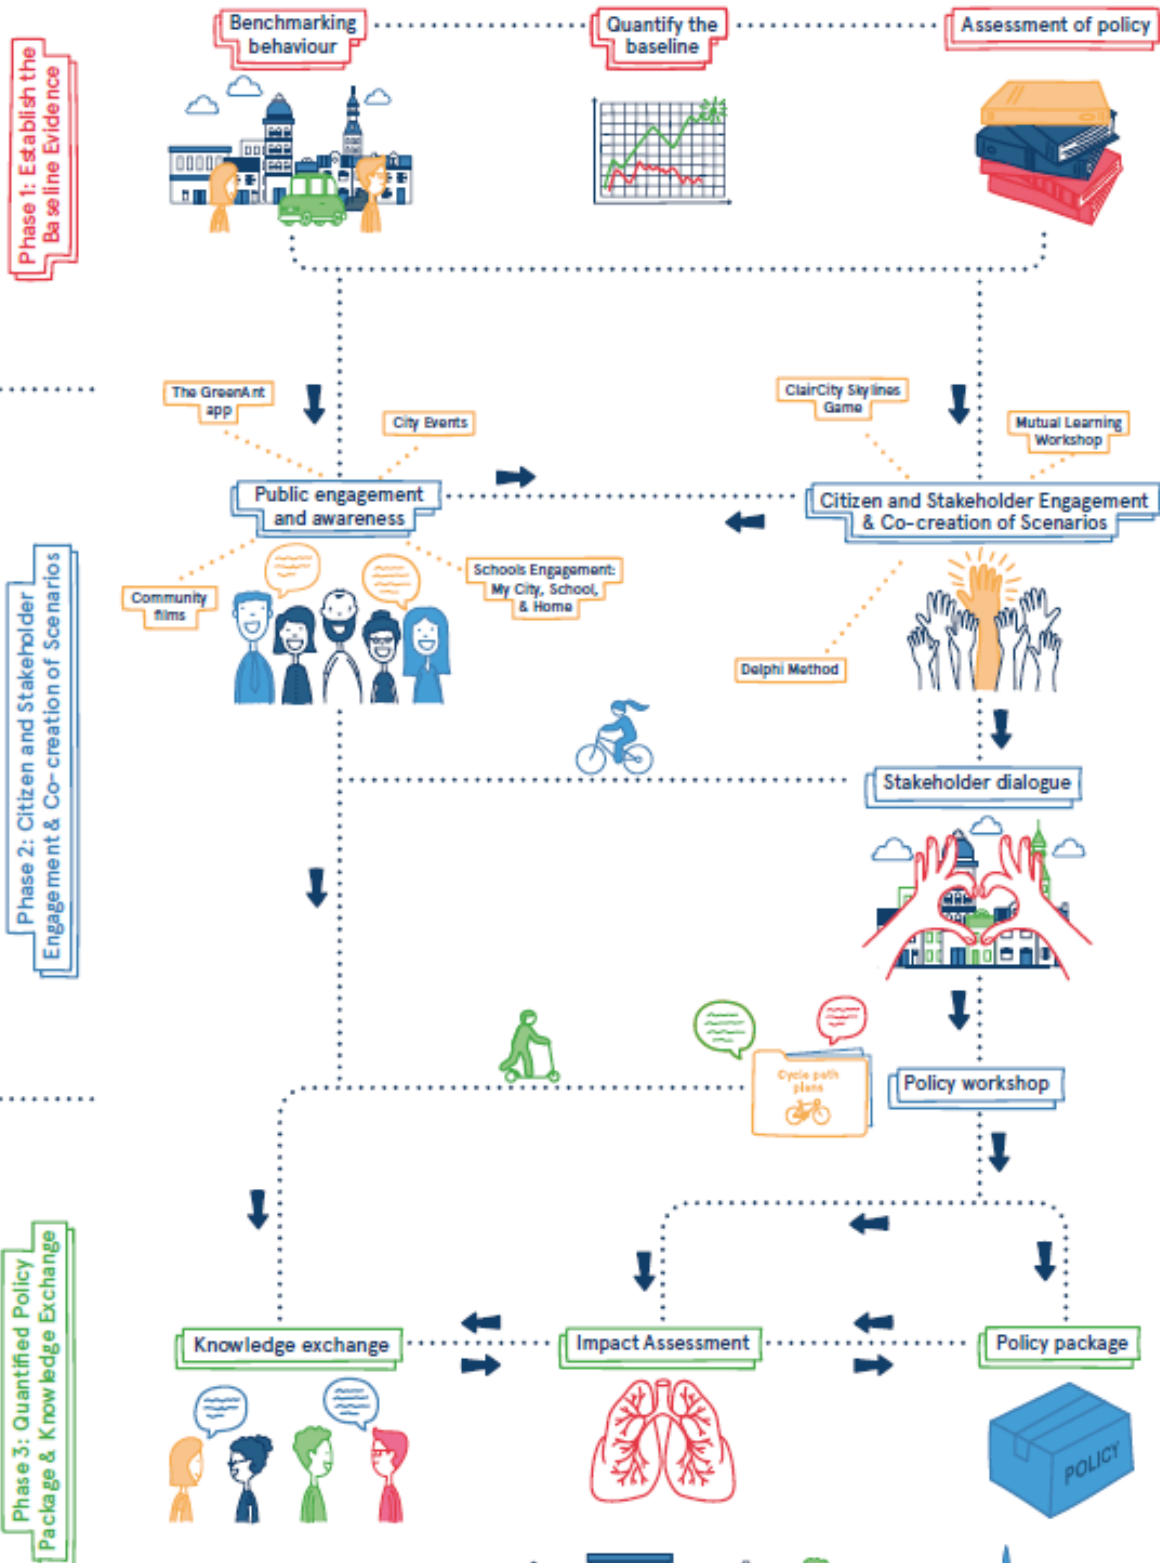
Phase 1: Establish the Baseline Evidence

Benchmarking behaviour

Quantify the baseline

Assessment of policy

Phase 2: Citizen and Stakeholder Engagement & Co-creation of Scenarios

The GreenAnt app

City Events

ClairCity Skylines Game

Mutual Learning Workshop

Public engagement and awareness

Citizen and Stakeholder Engagement & Co-creation of Scenarios

Community films

Schools Engagement: My City, School, & Home

Delphi Method

Stakeholder dialogue

Cycle path plans

Policy workshop

Phase 3: Quantified Policy Package & Knowledge Exchange

Knowledge exchange

Impact Assessment

Policy package

POLICY